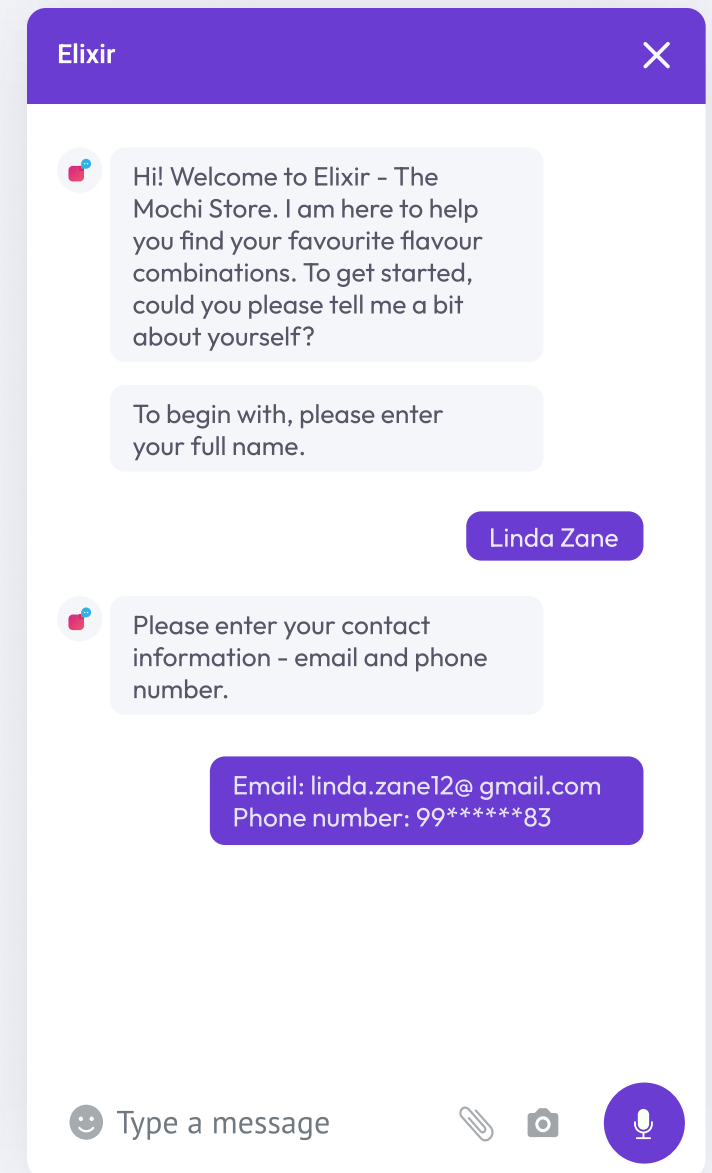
Elixir

Hi! Welcome to Elixir - The Mochi Store. I am here to help you find your favourite flavour combinations. To get started, could you please tell me a bit about yourself?

To begin with, please enter your full name.

Linda Zane

Please enter your contact information - email and phone number.

Email: linda.zane12@ gmail.com
Phone number: 99******83

Type a message